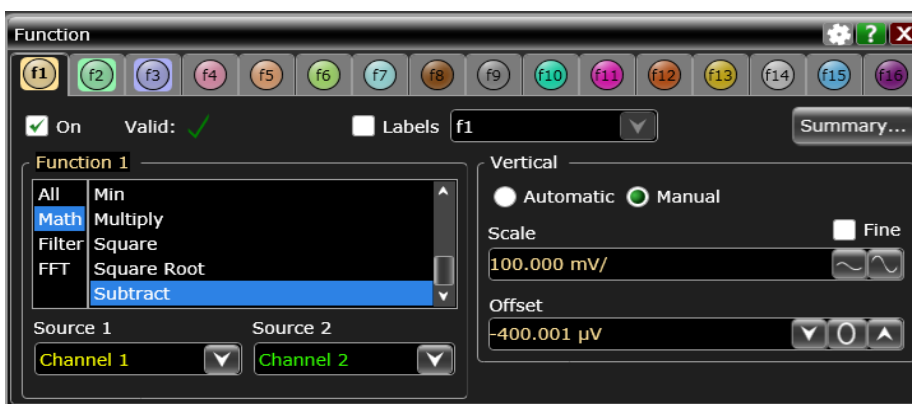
Function

f1 f2 f3 f4 f5 f6 f7 f8 f9 f10 f11 f12 f13 f14 f15 f16

On Valid: Labels f1 Summary...

Function 1

All
Math
Filter
FFT

Min
Multiply
Square
Square Root
Subtract

Source 1
Channel 1

Source 2
Channel 2

Vertical

Automatic Manual

Scale Fine
100.000 mV/

Offset
-400.001 µV